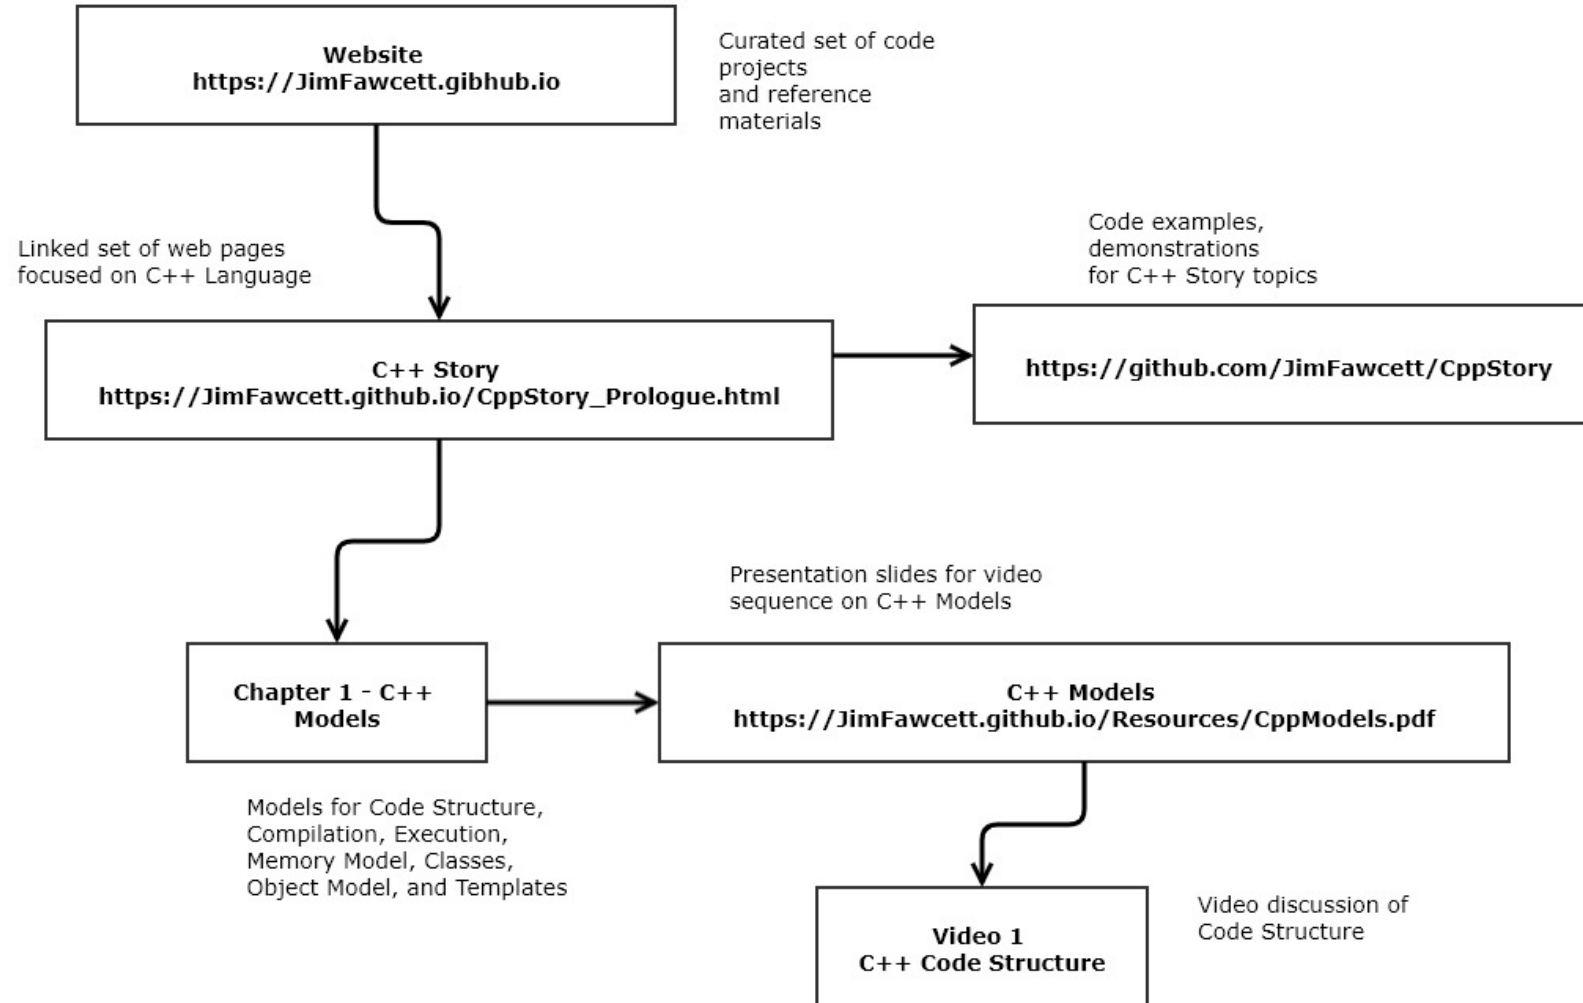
**Website**
**https://JimFawcett.gibhub.io**

Curated set of code projects and reference materials

Linked set of web pages focused on C++ Language

Code examples, demonstrations for C++ Story topics

**C++ Story**
**https://JimFawcett.github.io/CppStory_Prologue.html**

**https://github.com/JimFawcett/CppStory**

Presentation slides for video sequence on C++ Models

**Chapter 1 - C++ Models**

**C++ Models**
**https://JimFawcett.github.io/Resources/CppModels.pdf**

Models for Code Structure, Compilation, Execution, Memory Model, Classes, Object Model, and Templates

**Video 1**
**C++ Code Structure**

Video discussion of Code Structure